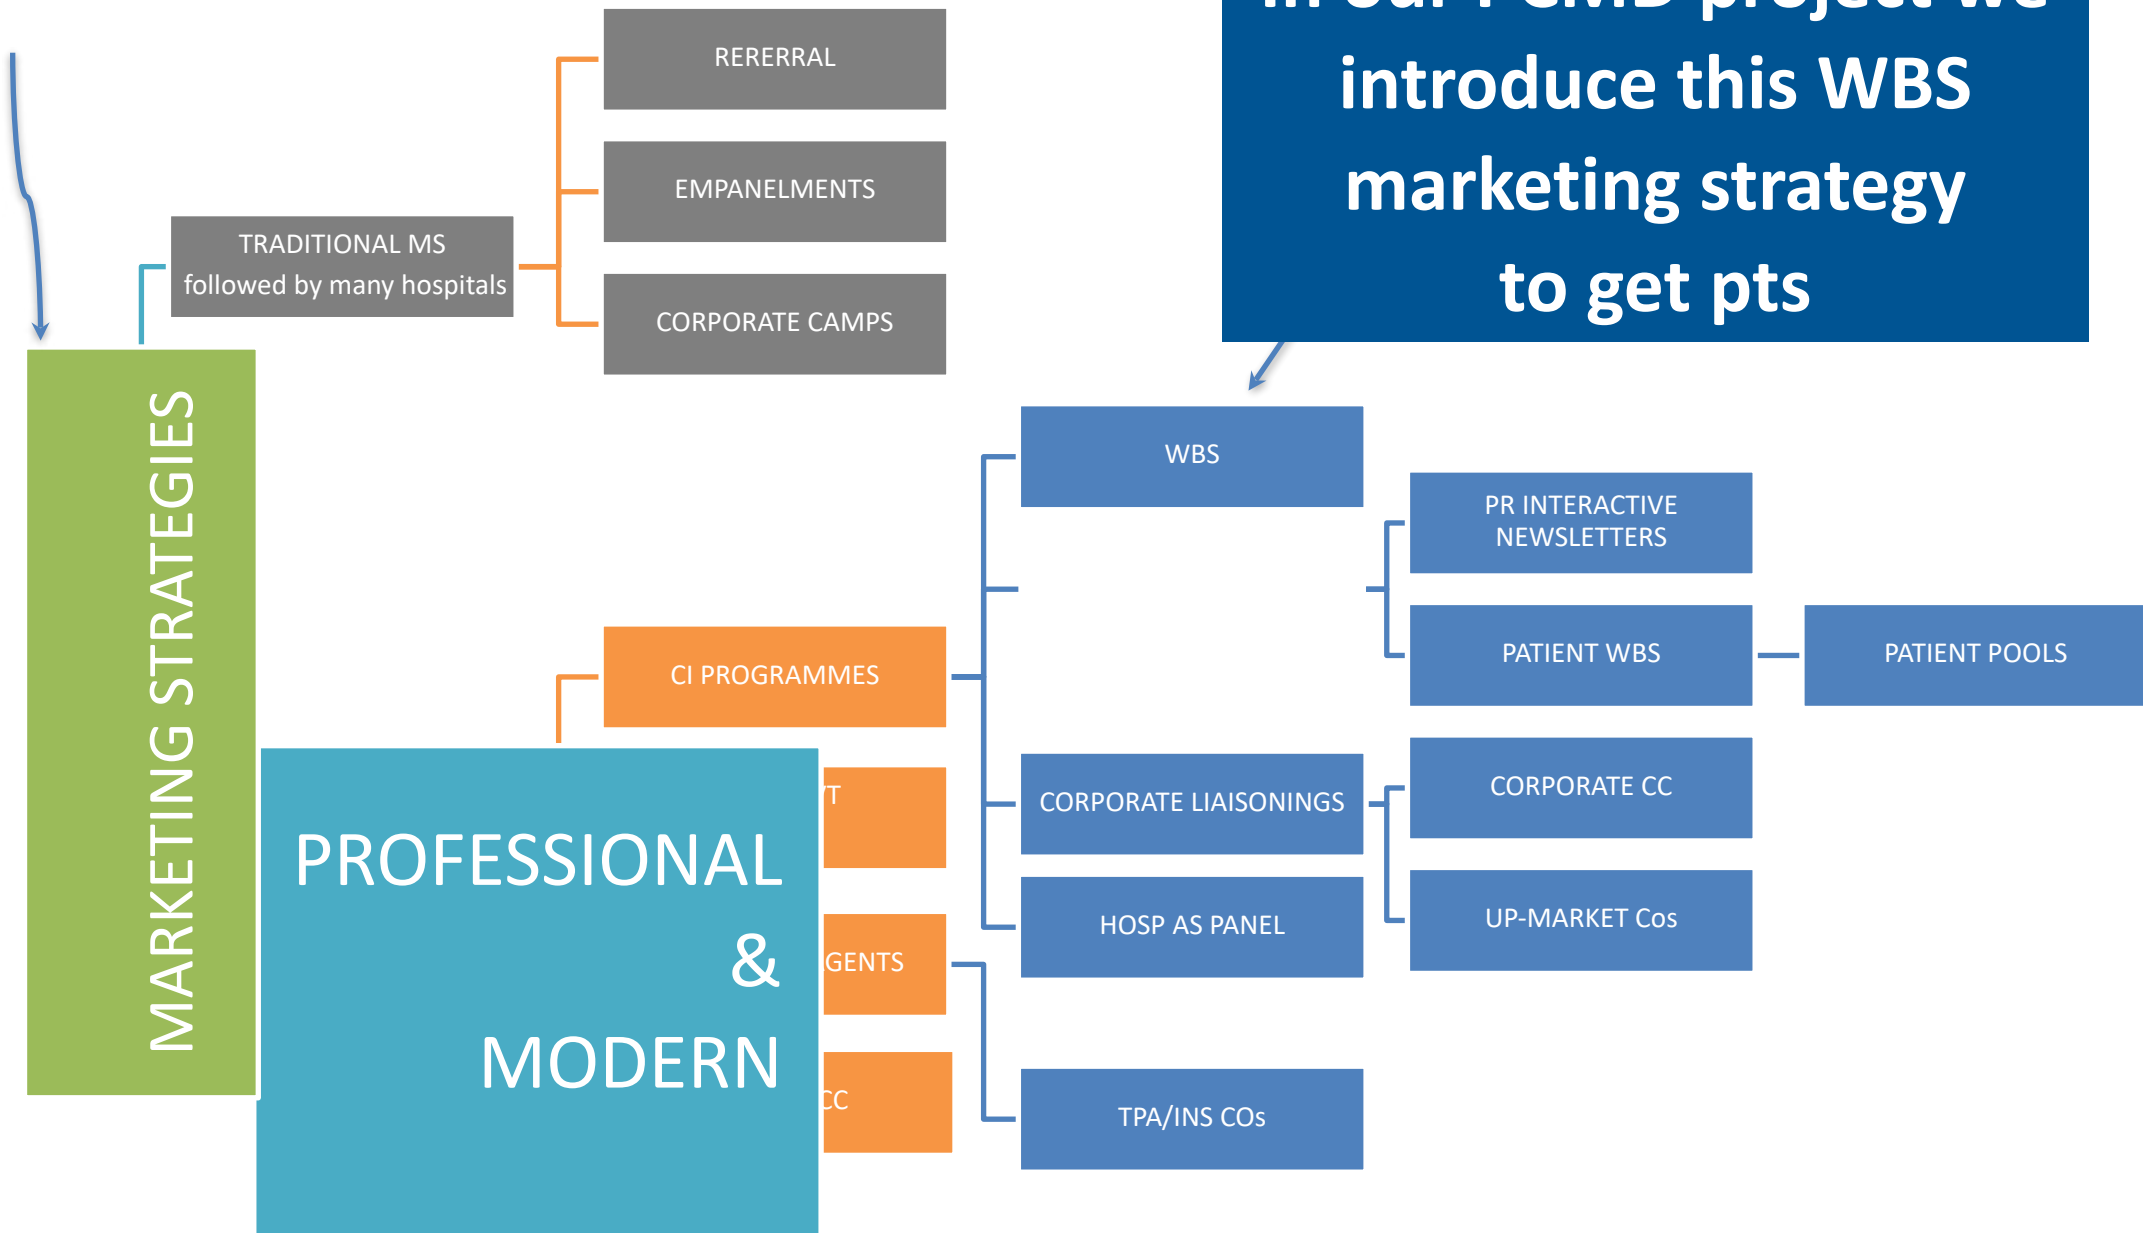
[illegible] introduce this WBS marketing strategy to get pts

MARKETING STRATEGIES

TRADITIONAL MS followed by many hospitals

RERERRAL

EMPANELMENTS

CORPORATE CAMPS

WBS

PR INTERACTIVE NEWSLETTERS

PATIENT WBS

PATIENT POOLS

CI PROGRAMMES

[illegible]T

CORPORATE LIAISONINGS

CORPORATE CC

HOSP AS PANEL

UP-MARKET Cos

PROFESSIONAL & MODERN

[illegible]GENTS

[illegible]CC

TPA/INS COs